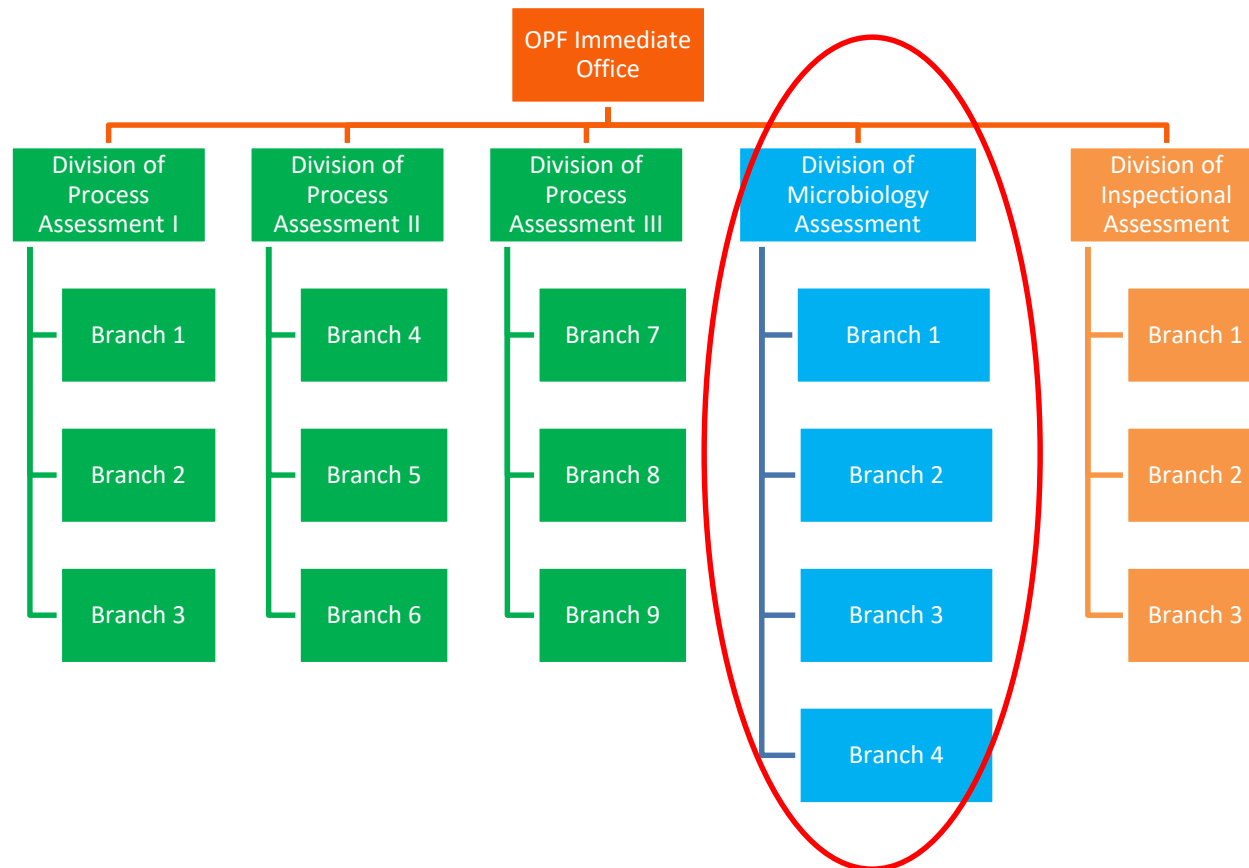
OPF Immediate Office

Division of Process Assessment I

Branch 1

Branch 2

Branch 3

Division of Process Assessment II

Branch 4

Branch 5

Branch 6

Division of Process Assessment III

Branch 7

Branch 8

Branch 9

Division of Microbiology Assessment

Branch 1

Branch 2

Branch 3

Branch 4

Division of Inspectional Assessment

Branch 1

Branch 2

Branch 3